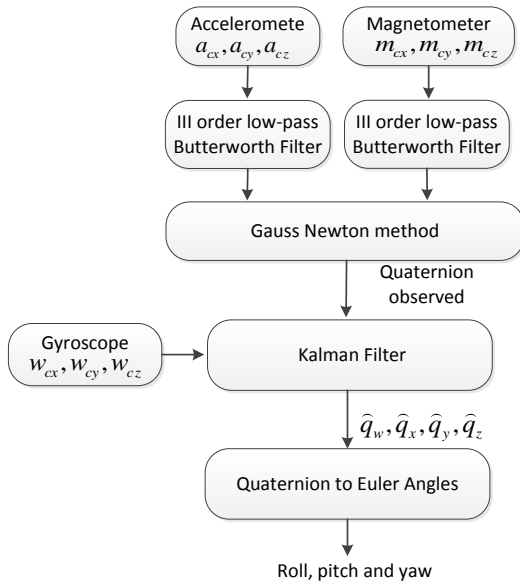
Accelerometer
$a_{cx}, a_{cy}, a_{cz}$

Magnetometer
$m_{cx}, m_{cy}, m_{cz}$

III order low-pass Butterworth Filter

III order low-pass Butterworth Filter

Gauss Newton method

Quaternion observed

Gyroscope
$w_{cx}, w_{cy}, w_{cz}$

Kalman Filter

$\hat{q}_w, \hat{q}_x, \hat{q}_y, \hat{q}_z$

Quaternion to Euler Angles

Roll, pitch and yaw